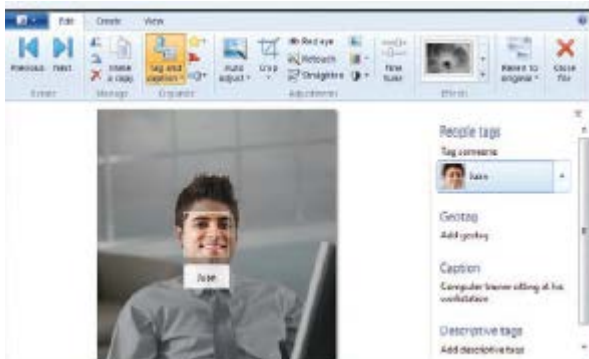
Edit Create View

Previous Next Make a copy Tag and caption Auto adjust Crop Red eye Retouch Straighten Fine tune Revert to original Close file

Browse Manage Organize Adjustments Effects

Jose

People tags
Tag someone
Jose

Geotag
Add geotag

Caption
Computer learner sitting at his workstation

Descriptive tags
Add descriptive tags